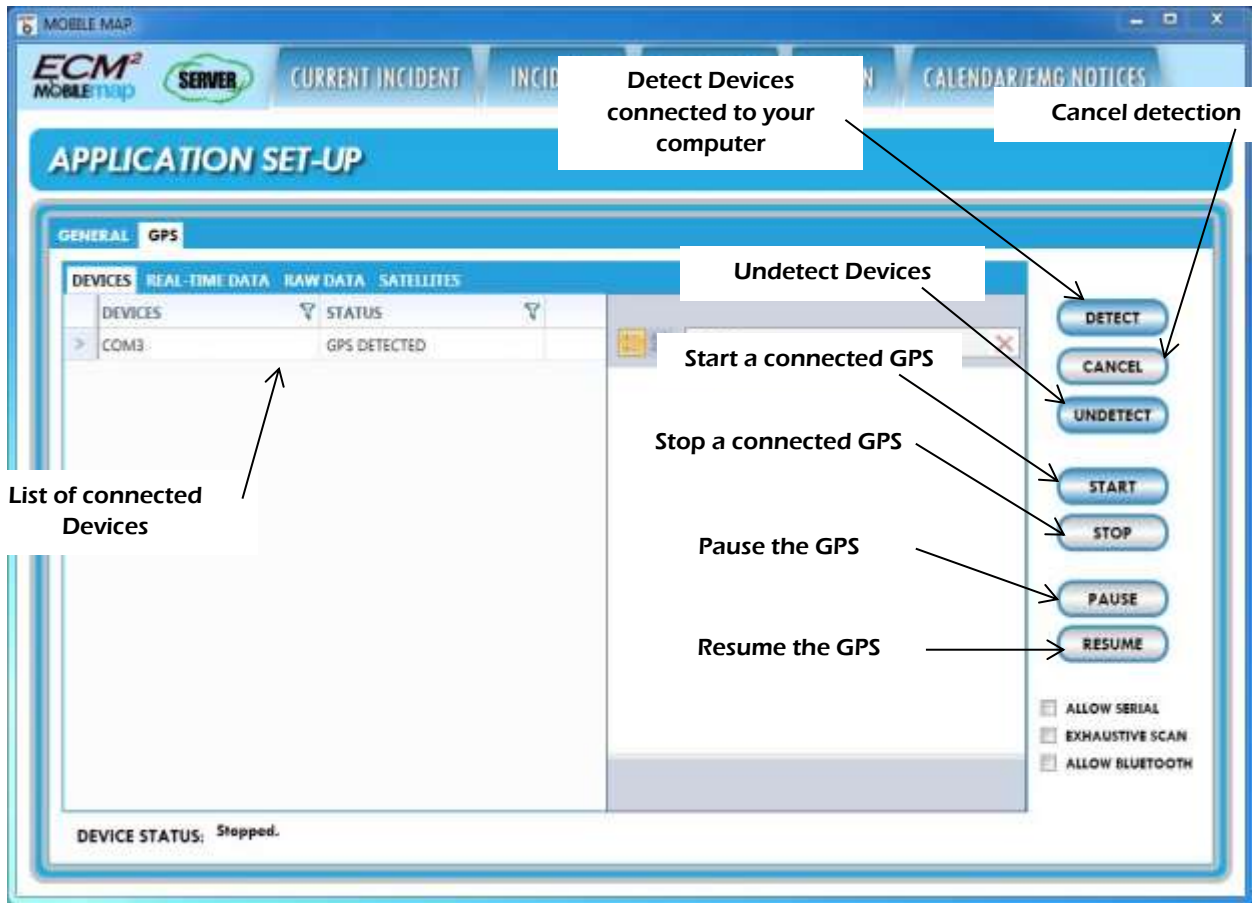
MOBILE MAP

ECM²
MOBILEmap

SERVER

CURRENT INCIDENT

INCID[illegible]

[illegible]N

CALENDAR/EMG NOTICES

Detect Devices connected to your computer

Cancel detection

APPLICATION SET-UP

GENERAL GPS

DEVICES REAL-TIME DATA RAW DATA SATELLITES

Undetect Devices

| | DEVICES | STATUS |
|---|---|---|
| > | COM3 | GPS DETECTED |

Start a connected GPS

Stop a connected GPS

List of connected Devices

Pause the GPS

Resume the GPS

DETECT

CANCEL

UNDETECT

START

STOP

PAUSE

RESUME

ALLOW SERIAL

EXHAUSTIVE SCAN

ALLOW BLUETOOTH

DEVICE STATUS: Stopped.